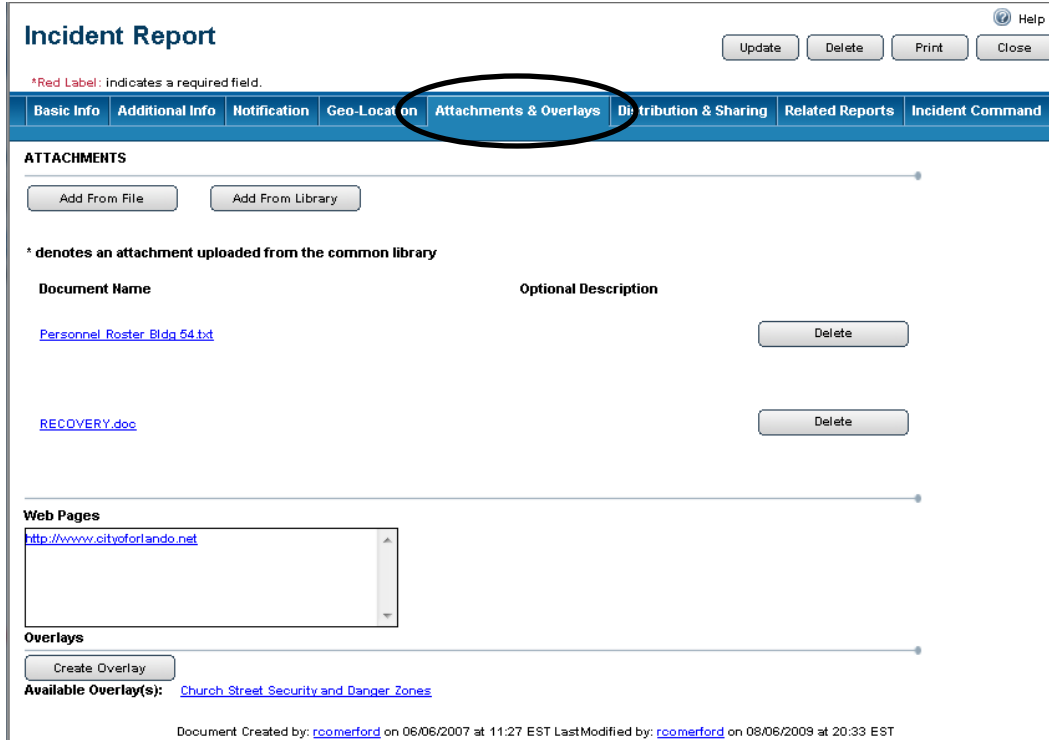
Incident Report

Help

Update Delete Print Close

*Red Label: indicates a required field.

Basic Info | Additional Info | Notification | Geo-Location | Attachments & Overlays | Distribution & Sharing | Related Reports | Incident Command

ATTACHMENTS

Add From File Add From Library

* denotes an attachment uploaded from the common library

| Document Name | Optional Description | |
|---|---|---|
| Personnel Roster Bldg 54.txt | | Delete |
| RECOVERY.doc | | Delete |

Web Pages

http://www.cityoforlando.net

Overlays

Create Overlay

Available Overlay(s): Church Street Security and Danger Zones

Document Created by: rcomerford on 06/06/2007 at 11:27 EST LastModified by: rcomerford on 08/06/2009 at 20:33 EST